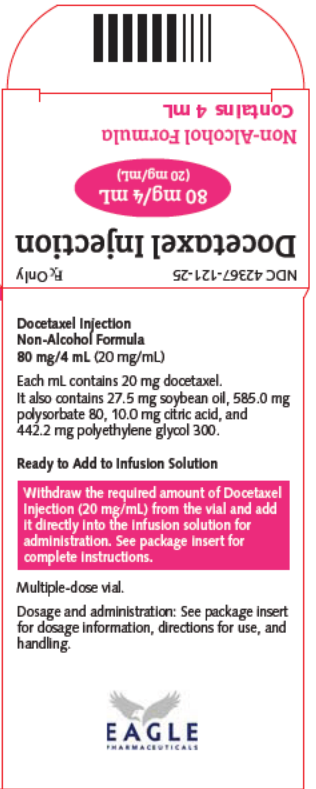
NDC 42367-121-25 ℞ Only

Docetaxel Injection

80 mg/4 mL
(20 mg/mL)

Non-Alcohol Formula
Contains 4 mL

Docetaxel Injection
Non-Alcohol Formula
80 mg/4 mL (20 mg/mL)

Each mL contains 20 mg docetaxel. It also contains 27.5 mg soybean oil, 585.0 mg polysorbate 80, 10.0 mg citric acid, and 442.2 mg polyethylene glycol 300.

Ready to Add to Infusion Solution

Withdraw the required amount of Docetaxel Injection (20 mg/mL) from the vial and add it directly into the infusion solution for administration. See package insert for complete instructions.

Multiple-dose vial.

Dosage and administration: See package insert for dosage information, directions for use, and handling.

EAGLE
PHARMACEUTICALS